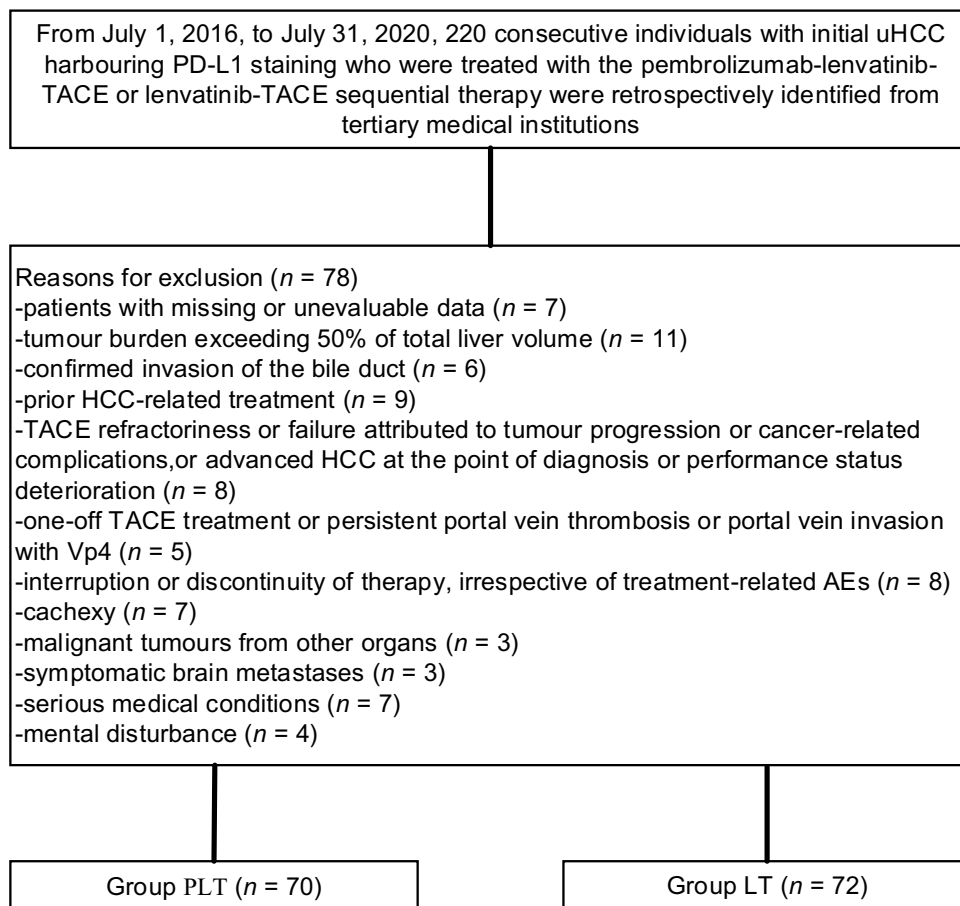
From July 1, 2016, to July 31, 2020, 220 consecutive individuals with initial uHCC harbouring PD-L1 staining who were treated with the pembrolizumab-lenvatinib-TACE or lenvatinib-TACE sequential therapy were retrospectively identified from tertiary medical institutions

Reasons for exclusion ($n$ = 78)
-patients with missing or unevaluable data ($n$ = 7)
-tumour burden exceeding 50% of total liver volume ($n$ = 11)
-confirmed invasion of the bile duct ($n$ = 6)
-prior HCC-related treatment ($n$ = 9)
-TACE refractoriness or failure attributed to tumour progression or cancer-related complications,or advanced HCC at the point of diagnosis or performance status deterioration ($n$ = 8)
-one-off TACE treatment or persistent portal vein thrombosis or portal vein invasion with Vp4 ($n$ = 5)
-interruption or discontinuity of therapy, irrespective of treatment-related AEs ($n$ = 8)
-cachexy ($n$ = 7)
-malignant tumours from other organs ($n$ = 3)
-symptomatic brain metastases ($n$ = 3)
-serious medical conditions ($n$ = 7)
-mental disturbance ($n$ = 4)

Group PLT ($n$ = 70)

Group LT ($n$ = 72)